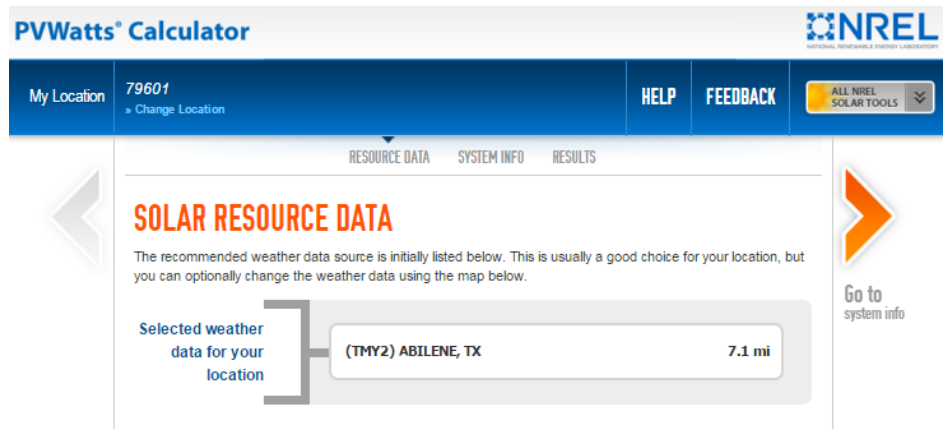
PVWatts® Calculator

NREL
NATIONAL RENEWABLE ENERGY LABORATORY

My Location 79601
» Change Location

HELP FEEDBACK ALL NREL SOLAR TOOLS

RESOURCE DATA SYSTEM INFO RESULTS

SOLAR RESOURCE DATA

The recommended weather data source is initially listed below. This is usually a good choice for your location, but you can optionally change the weather data using the map below.

Selected weather data for your location

(TMY2) ABILENE, TX 7.1 mi

Go to
system info